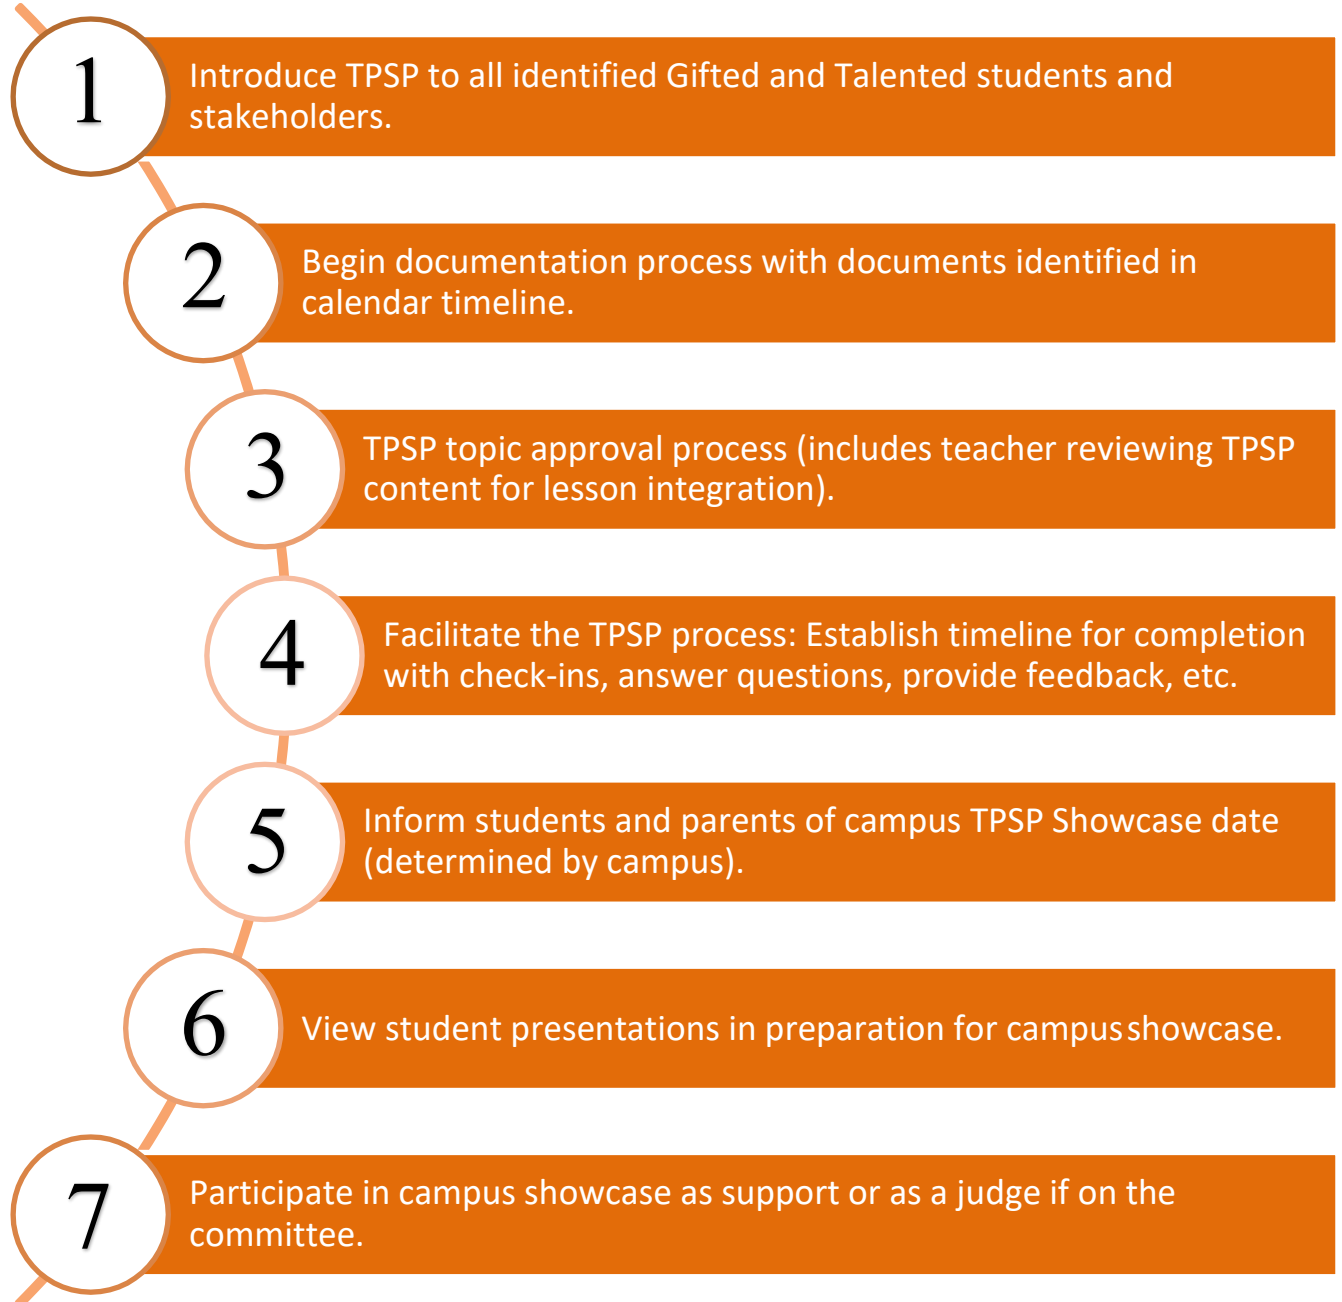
1

Introduce TPSP to all identified Gifted and Talented students and stakeholders.

2

Begin documentation process with documents identified in calendar timeline.

3

TPSP topic approval process (includes teacher reviewing TPSP content for lesson integration).

4

Facilitate the TPSP process: Establish timeline for completion with check-ins, answer questions, provide feedback, etc.

5

Inform students and parents of campus TPSP Showcase date (determined by campus).

6

View student presentations in preparation for campus showcase.

7

Participate in campus showcase as support or as a judge if on the committee.